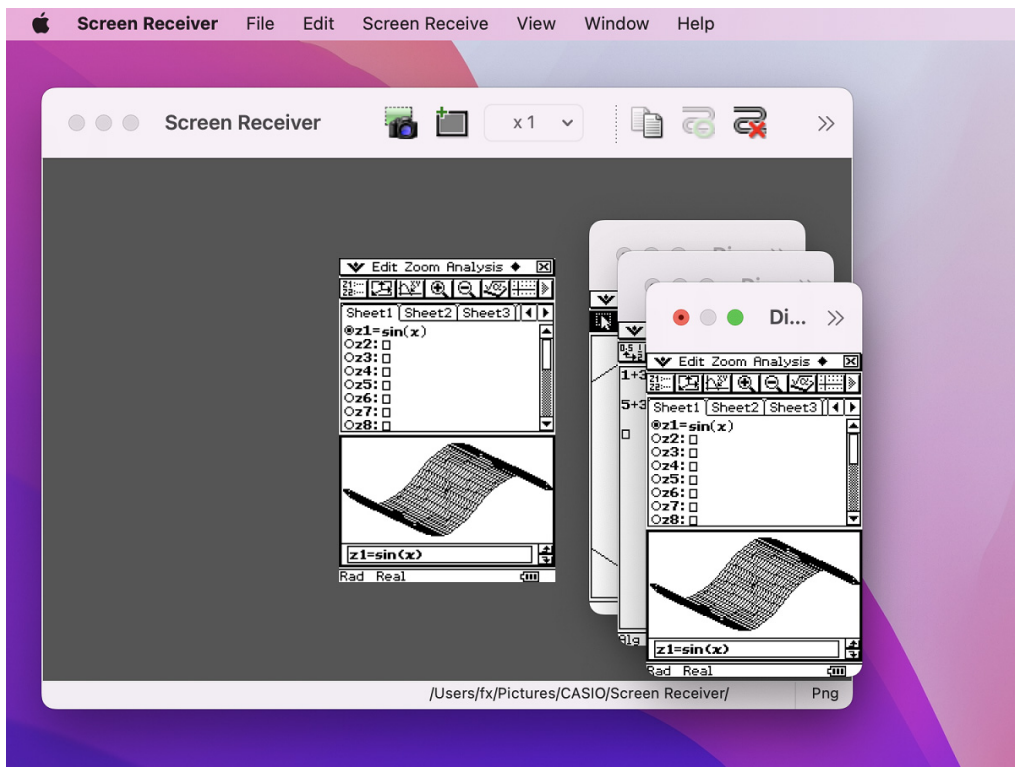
Screen Receiver File Edit Screen Receive View Window Help

Screen Receiver x 1 »

Edit Zoom Analysis ◆
Sheet1 Sheet2 Sheet3
z1=sin(x)
z2:
z3:
z4:
z5:
z6:
z7:
z8:
z1=sin(x)
Rad Real

Di
Di
1+3
5+3
Alg

Di... »
Edit Zoom Analysis ◆
Sheet1 Sheet2 Sheet3
z1=sin(x)
z2:
z3:
z4:
z5:
z6:
z7:
z8:
z1=sin(x)
Rad Real

/Users/fx/Pictures/CASIO/Screen Receiver/ Png